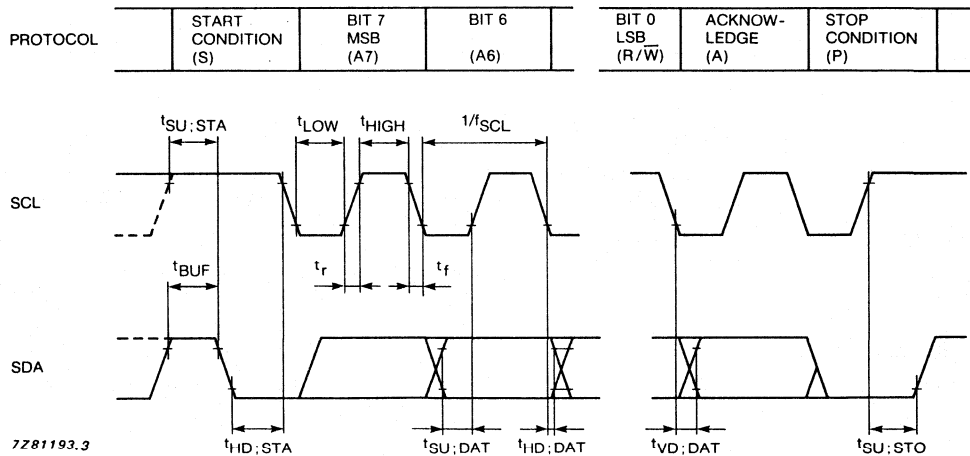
| PROTOCOL | START CONDITION (S) | BIT 7 MSB (A7) | BIT 6 (A6) | | BIT 0 LSB (R/$\overline{W}$) | ACKNOW-LEDGE (A) | STOP CONDITION (P) |
|---|---|---|---|---|---|---|---|

$t_{SU;STA}$ $t_{LOW}$ $t_{HIGH}$ $1/f_{SCL}$

SCL

$t_{BUF}$ $t_r$ $t_f$

SDA

7Z81193.3 $t_{HD;STA}$ $t_{SU;DAT}$ $t_{HD;DAT}$ $t_{VD;DAT}$ $t_{SU;STO}$